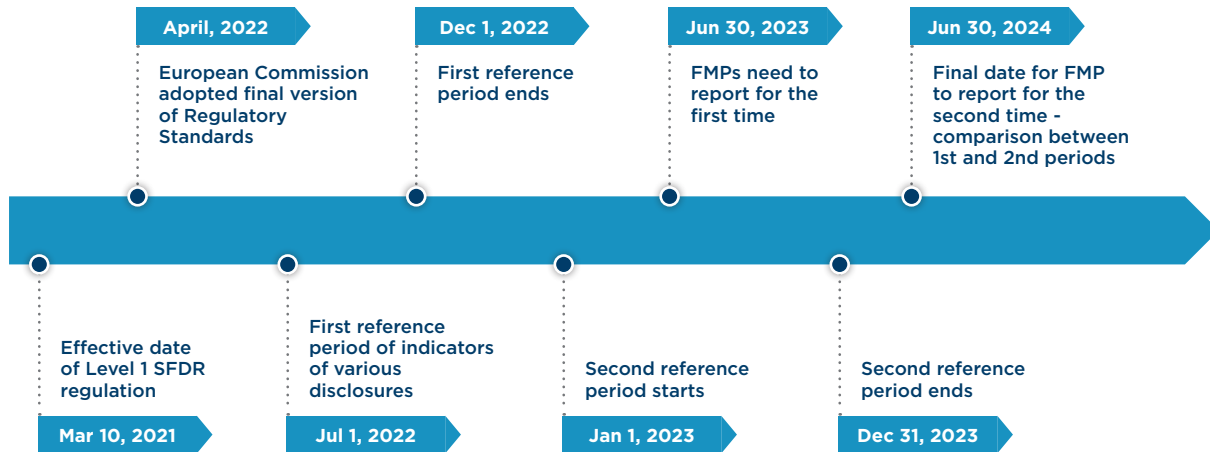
April, 2022

European Commission adopted final version of Regulatory Standards

Dec 1, 2022

First reference period ends

Jun 30, 2023

FMPs need to report for the first time

Jun 30, 2024

Final date for FMP to report for the second time - comparison between 1st and 2nd periods

Effective date of Level 1 SFDR regulation

Mar 10, 2021

First reference period of indicators of various disclosures

Jul 1, 2022

Second reference period starts

Jan 1, 2023

Second reference period ends

Dec 31, 2023